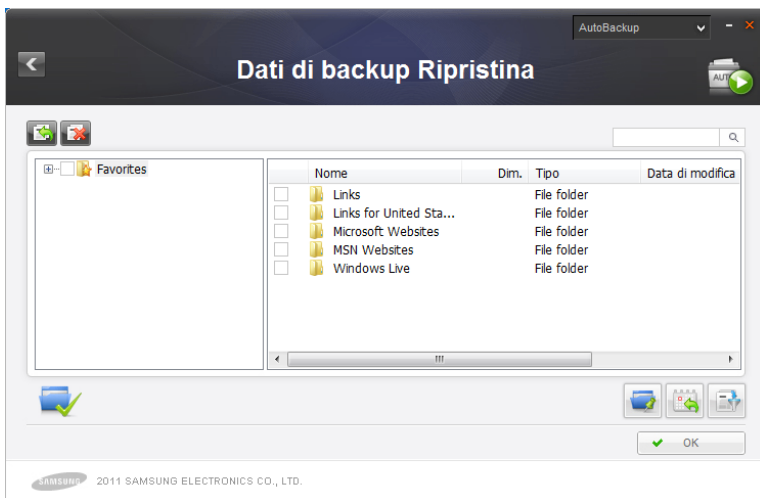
AutoBackup

Dati di backup Ripristina

AUTO

Favorites

| Nome | Dim. | Tipo | Data di modifica |
|---|---|---|---|
| Links | | File folder | |
| Links for United Sta... | | File folder | |
| Microsoft Websites | | File folder | |
| MSN Websites | | File folder | |
| Windows Live | | File folder | |

OK

SAMSUNG 2011 SAMSUNG ELECTRONICS CO., LTD.